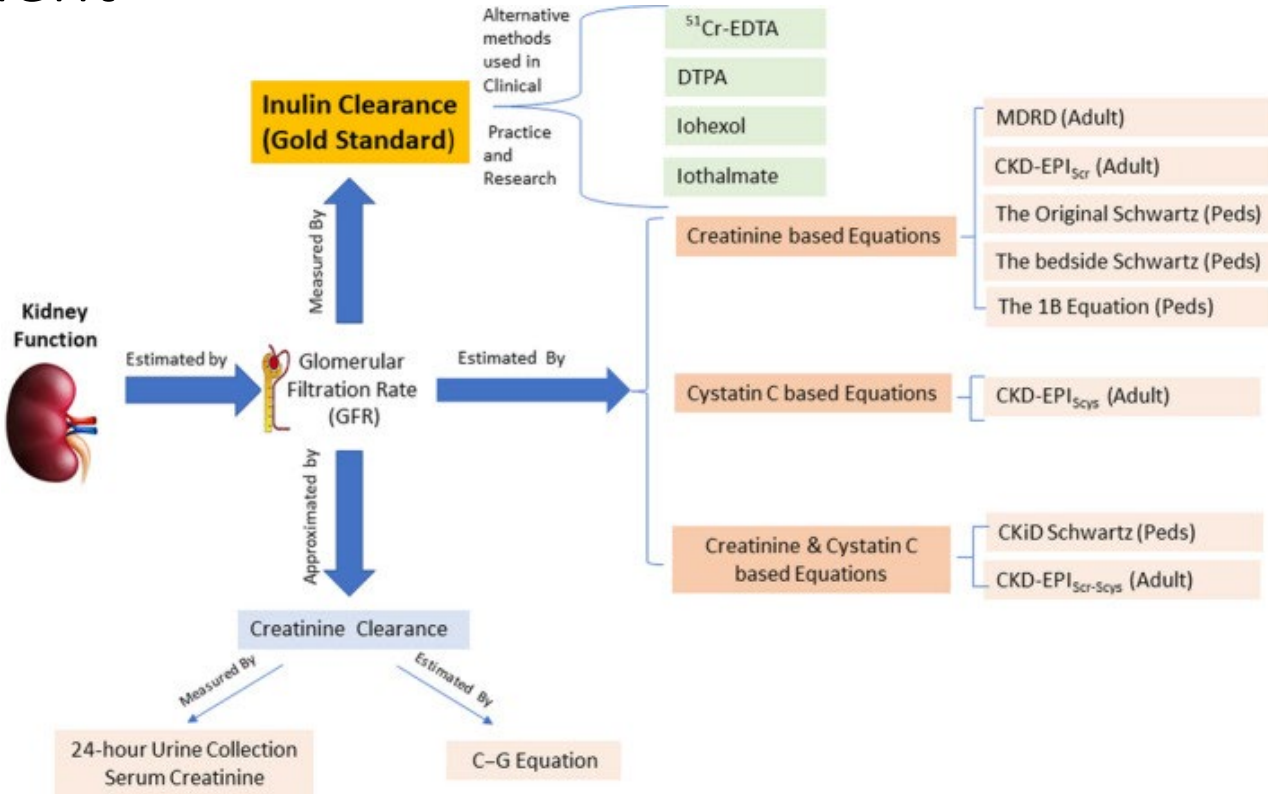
Kidney Function

Estimated by

Glomerular Filtration Rate (GFR)

Measured By

Inulin Clearance (Gold Standard)

Alternative methods used in Clinical Practice and Research

$^{51}$Cr-EDTA

DTPA

Iohexol

Iothalmate

Estimated By

Creatinine based Equations

MDRD (Adult)

CKD-EPI$_{Scr}$ (Adult)

The Original Schwartz (Peds)

The bedside Schwartz (Peds)

The 1B Equation (Peds)

Cystatin C based Equations

CKD-EPI$_{Scys}$ (Adult)

Creatinine & Cystatin C based Equations

CKiD Schwartz (Peds)

CKD-EPI$_{Scr-Scys}$ (Adult)

Approximated by

Creatinine Clearance

Measured By

Estimated By

24-hour Urine Collection Serum Creatinine

C–G Equation